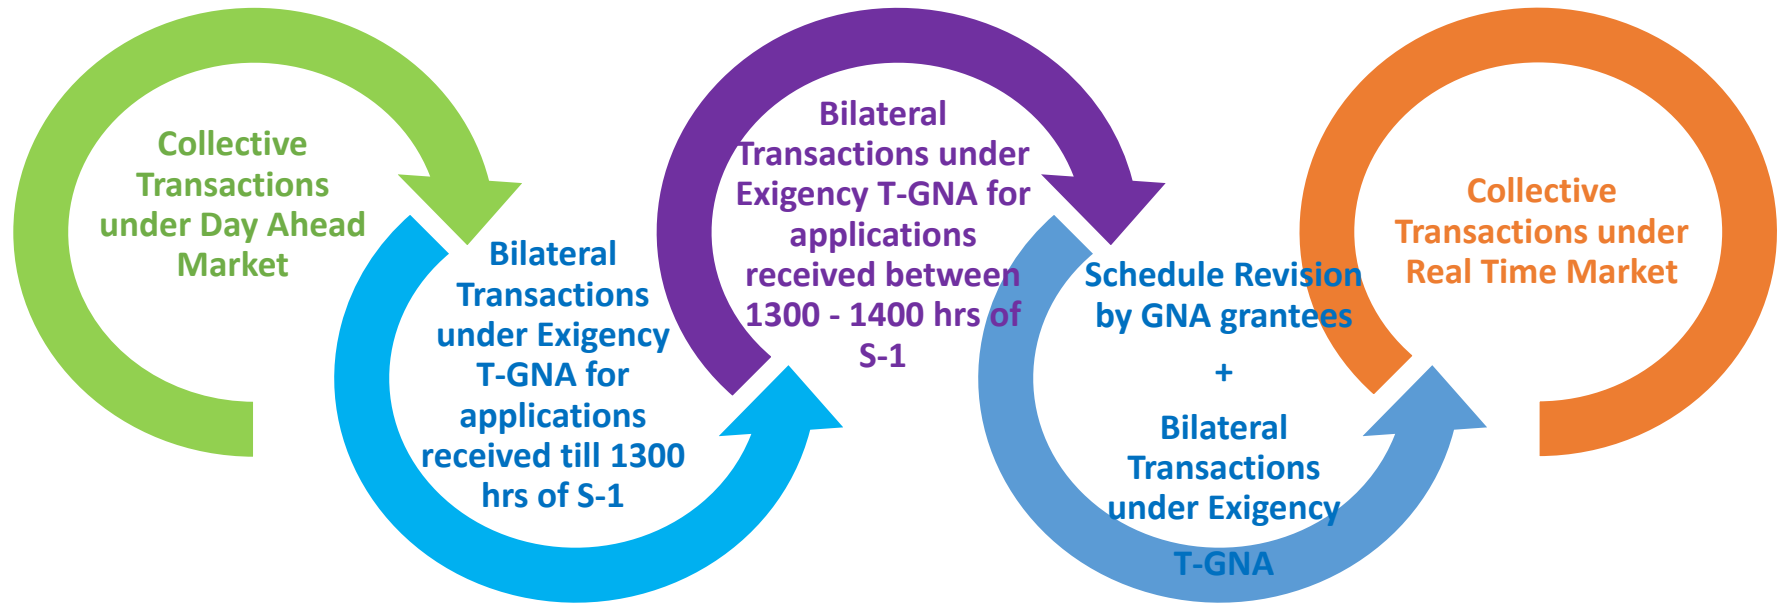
Collective Transactions under Day Ahead Market

Bilateral Transactions under Exigency T-GNA for applications received till 1300 hrs of S-1

Bilateral Transactions under Exigency T-GNA for applications received between 1300 - 1400 hrs of S-1

Schedule Revision by GNA grantees

+

Bilateral Transactions under Exigency T-GNA

Collective Transactions under Real Time Market